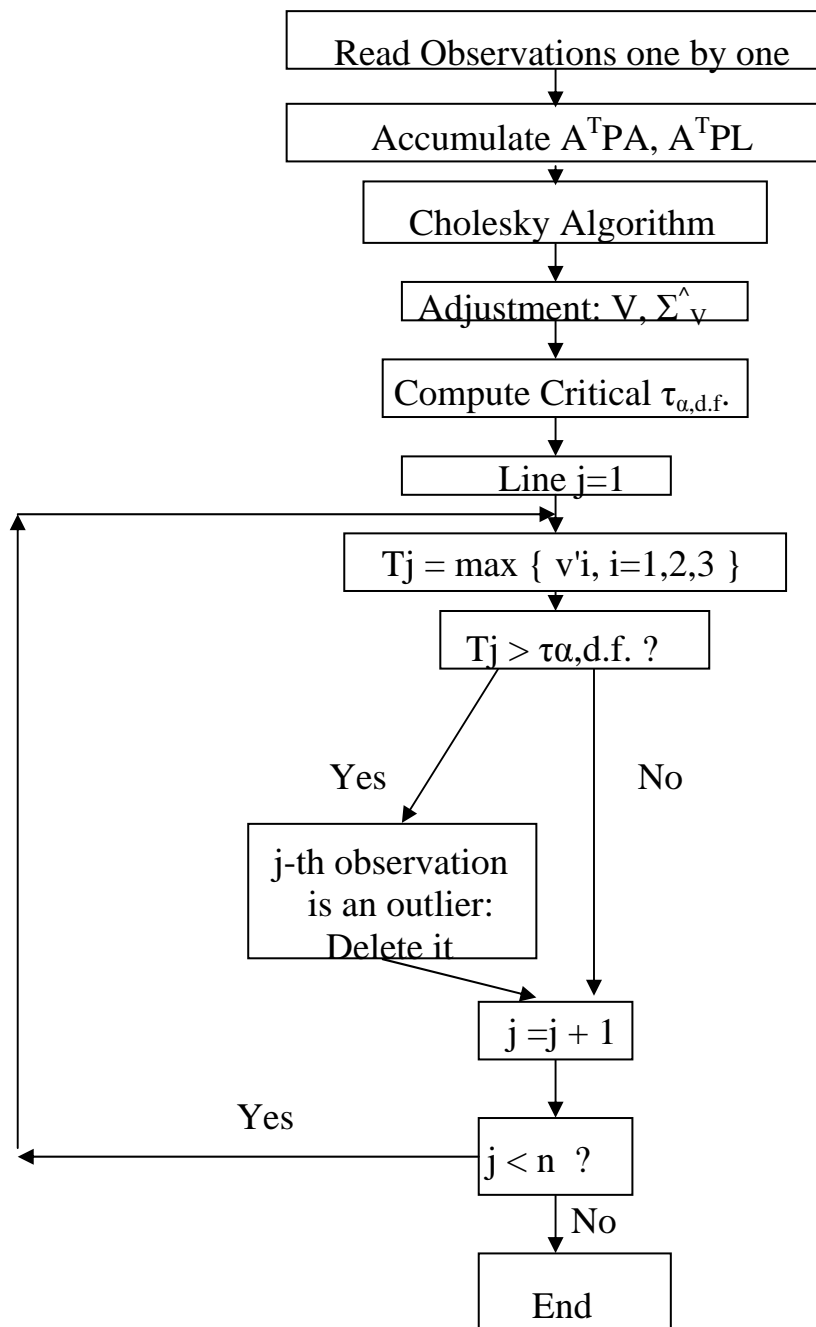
Read Observations one by one

Accumulate $A^TPA$, $A^TPL$

Cholesky Algorithm

Adjustment: V, $\Sigma^{\wedge}_{V}$

Compute Critical $\tau_{\alpha,d.f.}$

Line j=1

Tj = max { v'i, i=1,2,3 }

Tj > τα,d.f. ?

Yes

No

j-th observation is an outlier: Delete it

j =j + 1

Yes

j < n ?

No

End